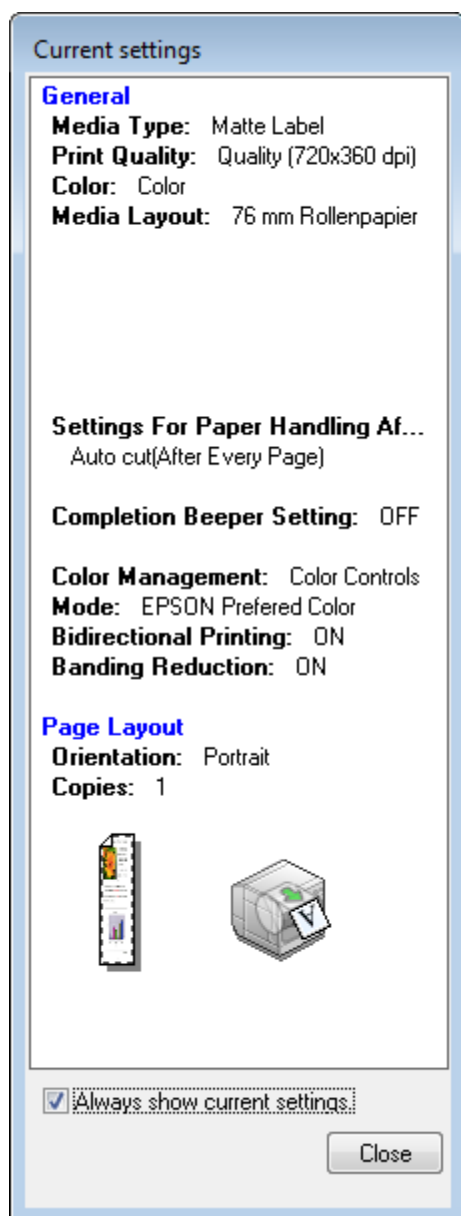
Current settings

General
Media Type: Matte Label
Print Quality: Quality (720x360 dpi)
Color: Color
Media Layout: 76 mm Rollenpapier

Settings For Paper Handling Af...
Auto cut(After Every Page)

Completion Beeper Setting: OFF

Color Management: Color Controls
Mode: EPSON Prefered Color
Bidirectional Printing: ON
Banding Reduction: ON

Page Layout
Orientation: Portrait
Copies: 1

Always show current settings.

Close